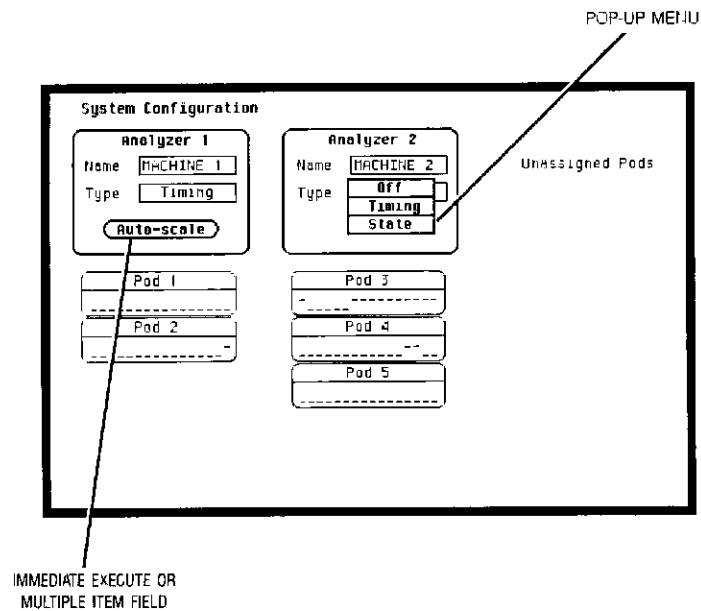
POP-UP MENU

System Configuration

Analyzer 1
Name MACHINE 1
Type Timing
Auto-scale

Analyzer 2
Name MACHINE 2
Type
Off
Timing
State

Unassigned Pods

Pod 1
Pod 2
Pod 3
Pod 4
Pod 5

IMMEDIATE EXECUTE OR MULTIPLE ITEM FIELD